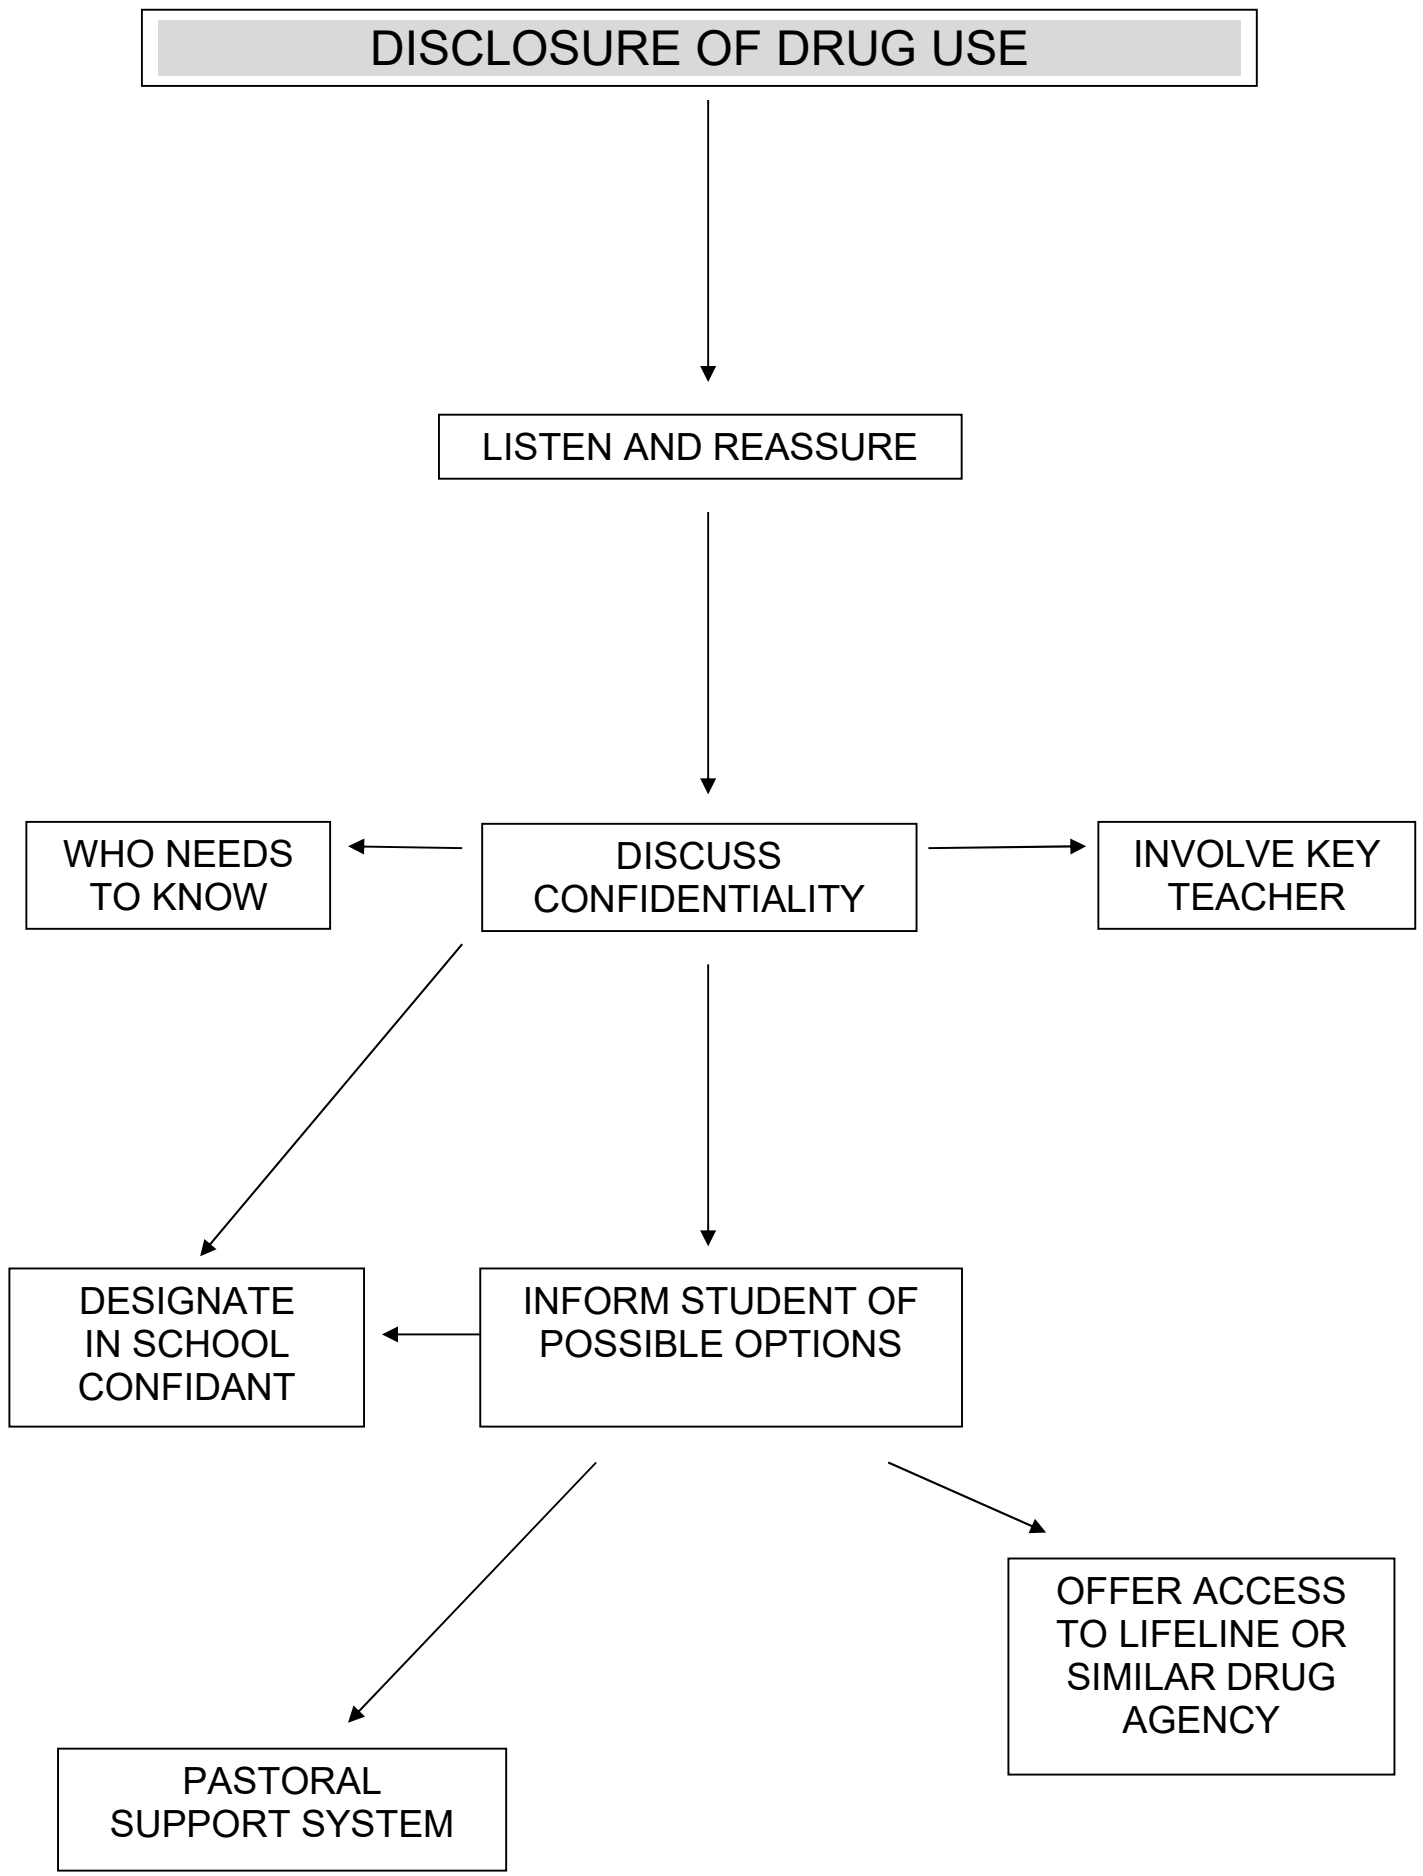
DISCLOSURE OF DRUG USE

LISTEN AND REASSURE

WHO NEEDS TO KNOW

DISCUSS CONFIDENTIALITY

INVOLVE KEY TEACHER

DESIGNATE IN SCHOOL CONFIDANT

INFORM STUDENT OF POSSIBLE OPTIONS

OFFER ACCESS TO LIFELINE OR SIMILAR DRUG AGENCY

PASTORAL SUPPORT SYSTEM